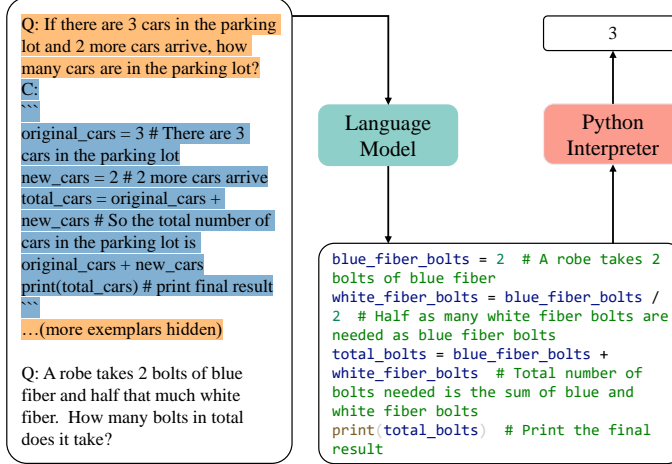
Q: If there are 3 cars in the parking lot and 2 more cars arrive, how many cars are in the parking lot?
C:
```
original_cars = 3 # There are 3 cars in the parking lot
new_cars = 2 # 2 more cars arrive
total_cars = original_cars + new_cars # So the total number of cars in the parking lot is original_cars + new_cars
print(total_cars) # print final result
```
…(more exemplars hidden)

Q: A robe takes 2 bolts of blue fiber and half that much white fiber. How many bolts in total does it take?

Language Model

Python Interpreter

3

blue_fiber_bolts = 2 # A robe takes 2 bolts of blue fiber
white_fiber_bolts = blue_fiber_bolts / 2 # Half as many white fiber bolts are needed as blue fiber bolts
total_bolts = blue_fiber_bolts + white_fiber_bolts # Total number of bolts needed is the sum of blue and white fiber bolts
print(total_bolts) # Print the final result